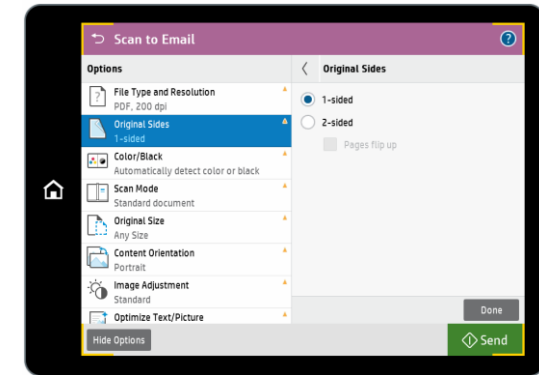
Scan to Email

Options

File Type and Resolution
PDF, 200 dpi

Original Sides
1-sided

Color/Black
Automatically detect color or black

Scan Mode
Standard document

Original Size
Any Size

Content Orientation
Portrait

Image Adjustment
Standard

Optimize Text/Picture

Original Sides

1-sided

2-sided

Pages flip up

Done

Hide Options

Send